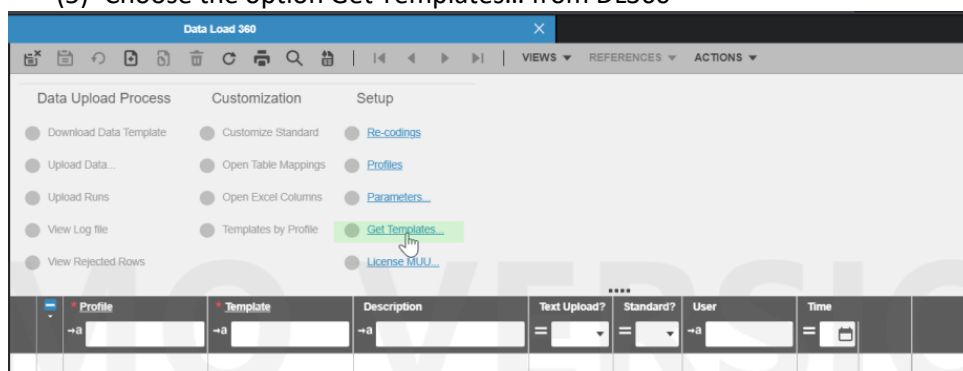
(5) Choose the option Get Templates... from DL360

Data Load 360

VIEWS ▾ REFERENCES ▾ ACTIONS ▾

Data Upload Process

Download Data Template

Upload Data...

Upload Runs

View Log file

View Rejected Rows

Customization

Customize Standard

Open Table Mappings

Open Excel Columns

Templates by Profile

Setup

Re-codings

Profiles

Parameters...

Get Templates...

License MUU...

| * Profile | * Template | Description | Text Upload? | Standard? | User | Time |
|---|---|---|---|---|---|---|
| →a | →a | →a | = | = | →a | = |